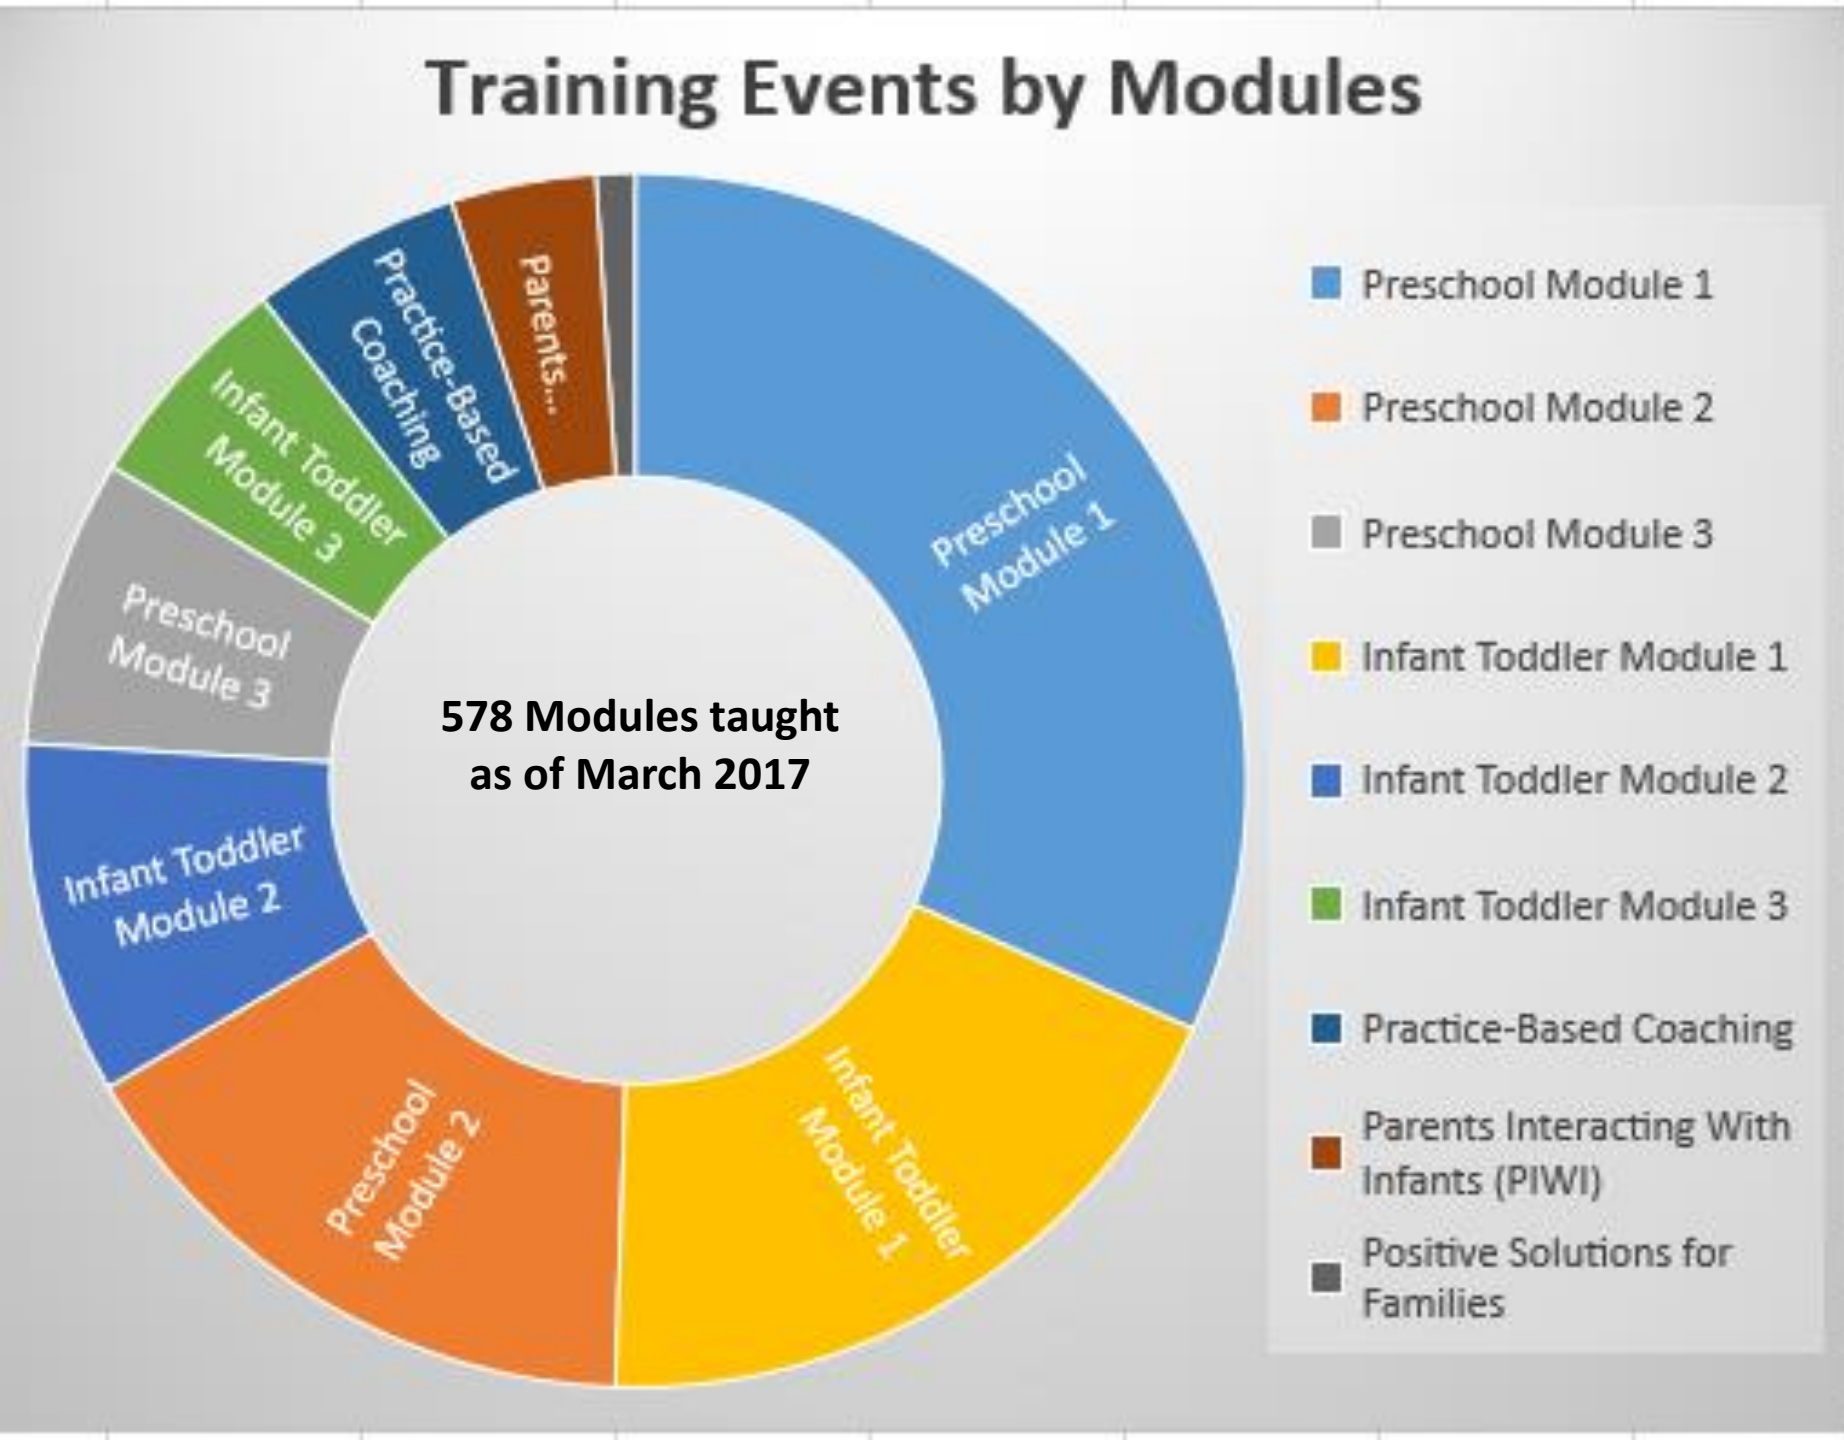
Training Events by Modules

Preschool Module 1

Infant Toddler Module 1

Preschool Module 2

Infant Toddler Module 2

Preschool Module 3

Infant Toddler Module 3

Practice-Based Coaching

Parents...

578 Modules taught as of March 2017

Preschool Module 1
Preschool Module 2
Preschool Module 3
Infant Toddler Module 1
Infant Toddler Module 2
Infant Toddler Module 3
Practice-Based Coaching
Parents Interacting With Infants (PIWI)
Positive Solutions for Families